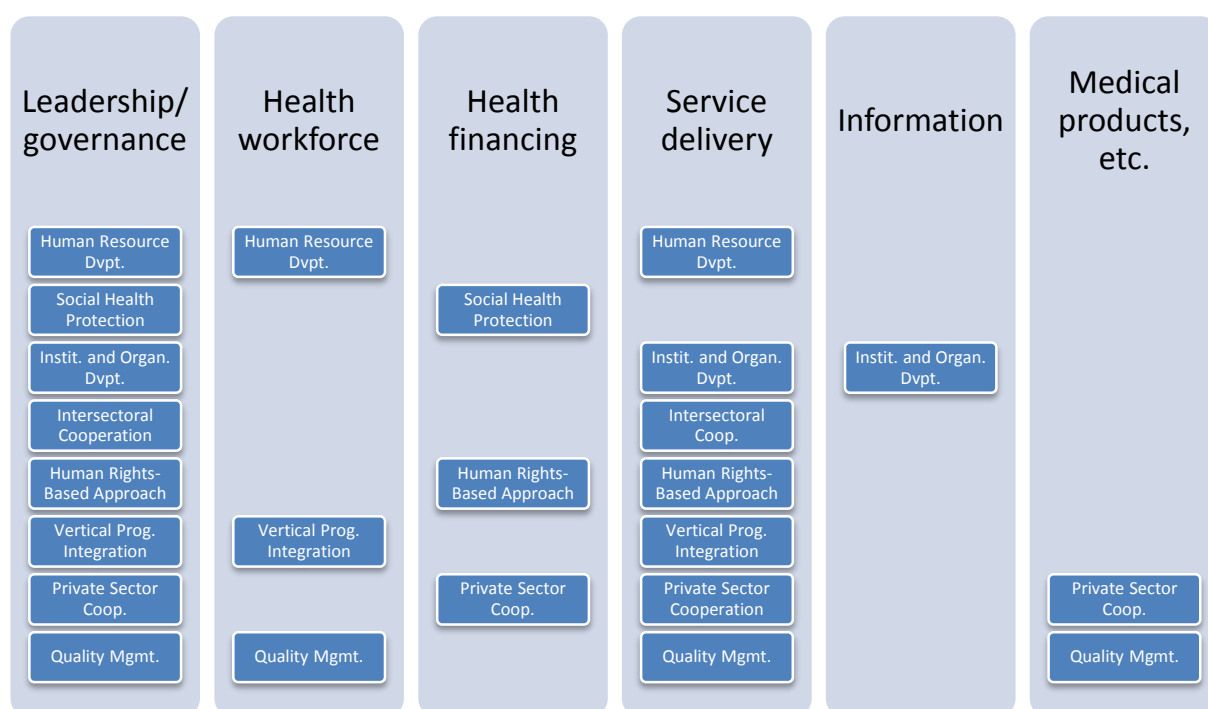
Leadership/ governance

Human Resource Dvpt.

Social Health Protection

Instit. and Organ. Dvpt.

Intersectoral Cooperation

Human Rights-Based Approach

Vertical Prog. Integration

Private Sector Coop.

Quality Mgmt.

Health workforce

Human Resource Dvpt.

Vertical Prog. Integration

Quality Mgmt.

Health financing

Social Health Protection

Human Rights-Based Approach

Private Sector Coop.

Service delivery

Human Resource Dvpt.

Instit. and Organ. Dvpt.

Intersectoral Coop.

Human Rights-Based Approach

Vertical Prog. Integration

Private Sector Cooperation

Quality Mgmt.

Information

Instit. and Organ. Dvpt.

Medical products, etc.

Private Sector Coop.

Quality Mgmt.